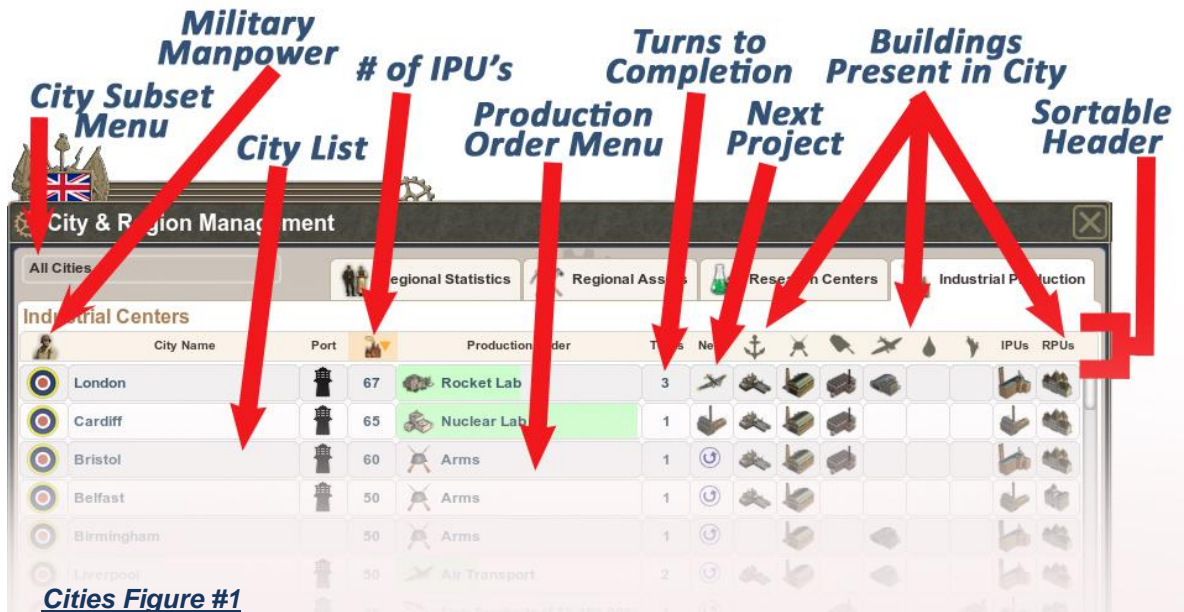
Military Manpower

City Subset Menu

City List

# of IPU's

Production Order Menu

Turns to Completion

Next Project

Buildings Present in City

Sortable Header

City & R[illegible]ion Manag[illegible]ment

All Cities

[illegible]egional Statistics

Regional Ass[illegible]

Res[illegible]n Centers

Industrial P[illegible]duction

Industrial Centers

| | City Name | Port | | Production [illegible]der | T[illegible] | Ne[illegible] | | | | | | | | IPUs | RPUs |
|---|---|---|---|---|---|---|---|---|---|---|---|---|---|---|---|
| | London | | 67 | Rocket Lab | 3 | | | | | | | | | | |
| | Cardiff | | 65 | Nuclear Lab | 1 | | | | | | | | | | |
| | Bristol | | 60 | Arms | 1 | | | | | | | | | | |
| | Belfast | | 50 | Arms | 1 | | | | | | | | | | |
| | Birmingham | | 50 | Arms | 1 | | | | | | | | | | |
| | Liverpool | | 50 | Air Transport | 2 | | | | | | | | | | |

Cities Figure #1